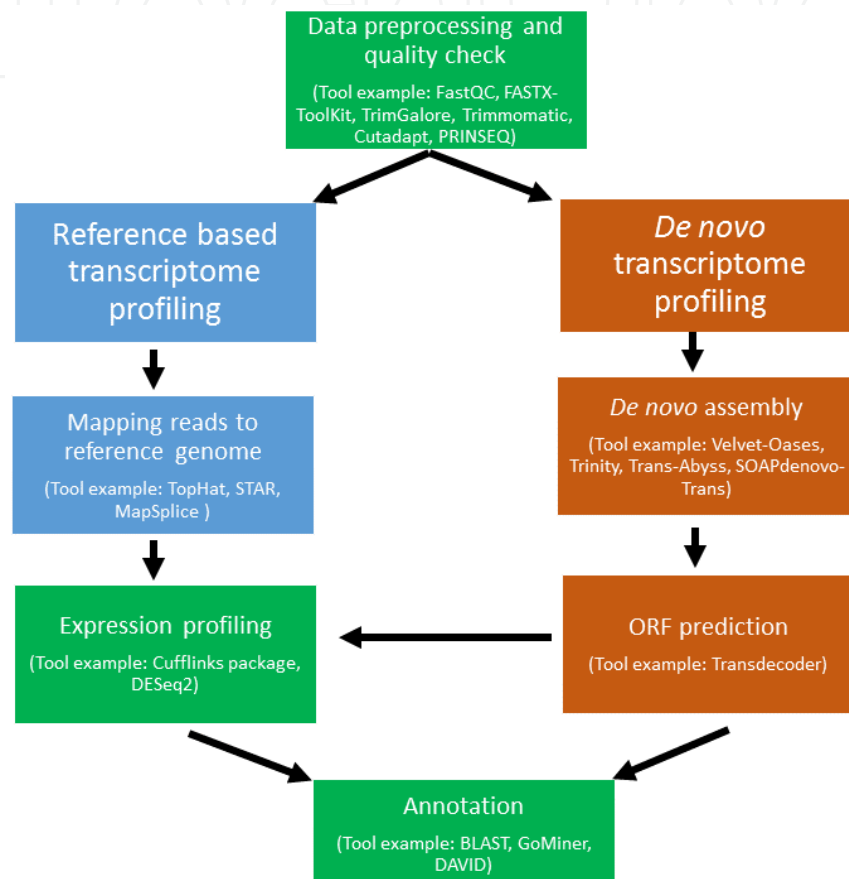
Data preprocessing and quality check

(Tool example: FastQC, FASTX-ToolKit, TrimGalore, Trimmomatic, Cutadapt, PRINSEQ)

Reference based transcriptome profiling

De novo transcriptome profiling

Mapping reads to reference genome

(Tool example: TopHat, STAR, MapSplice )

De novo assembly

(Tool example: Velvet-Oases, Trinity, Trans-Abyss, SOAPdenovo-Trans)

Expression profiling

(Tool example: Cufflinks package, DESeq2)

ORF prediction

(Tool example: Transdecoder)

Annotation

(Tool example: BLAST, GoMiner, DAVID)